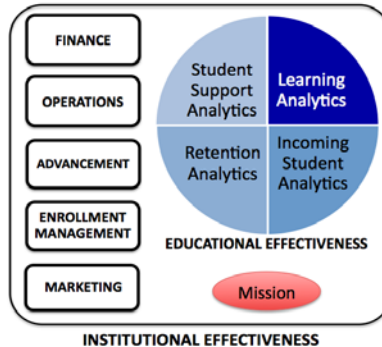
FINANCE

OPERATIONS

ADVANCEMENT

ENROLLMENT MANAGEMENT

MARKETING

Student Support Analytics

Learning Analytics

Retention Analytics

Incoming Student Analytics

EDUCATIONAL EFFECTIVENESS

Mission

INSTITUTIONAL EFFECTIVENESS